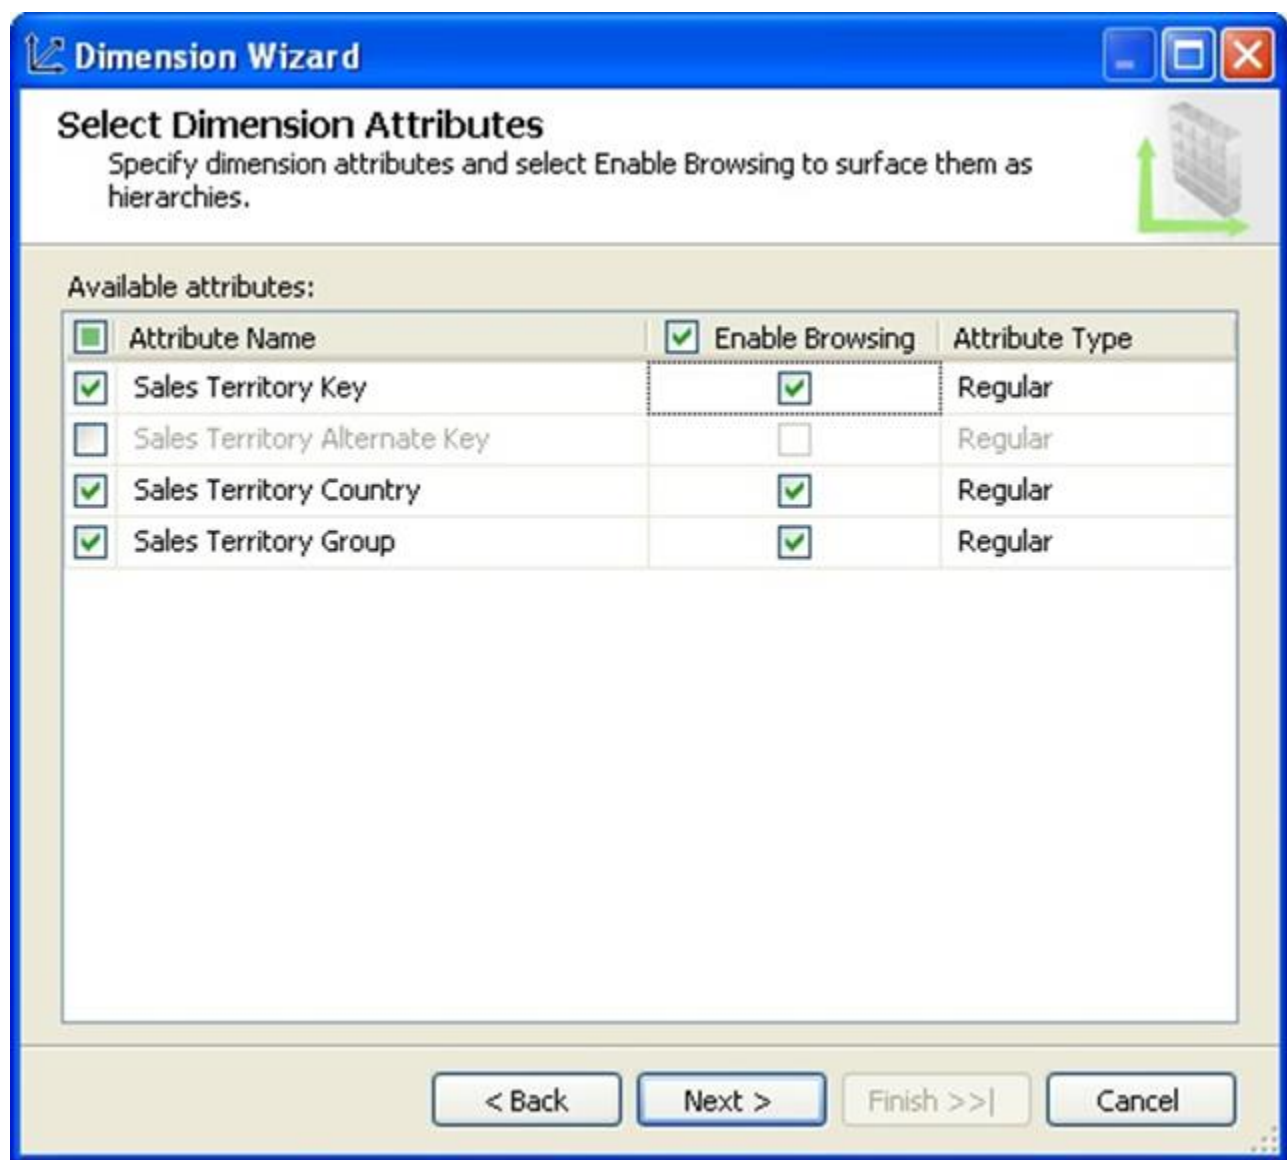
Dimension Wizard

Select Dimension Attributes

Specify dimension attributes and select Enable Browsing to surface them as hierarchies.

Available attributes:

| Attribute Name | Enable Browsing | Attribute Type |
|---|---|---|
| Sales Territory Key | | Regular |
| Sales Territory Alternate Key | | Regular |
| Sales Territory Country | | Regular |
| Sales Territory Group | | Regular |

< Back Next > Finish >>| Cancel